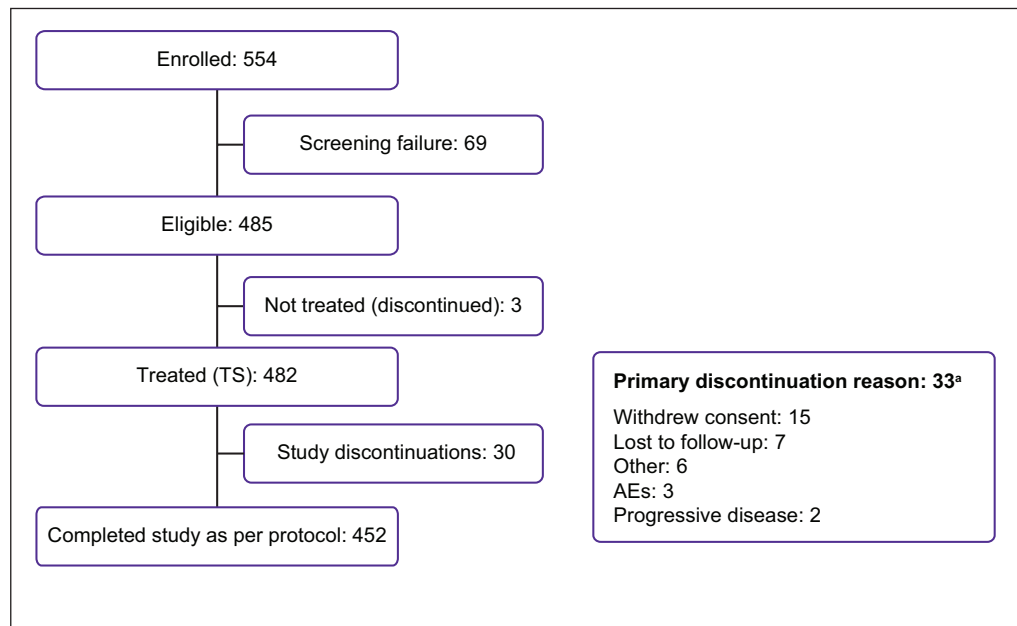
Enrolled: 554

Screening failure: 69

Eligible: 485

Not treated (discontinued): 3

Treated (TS): 482

Study discontinuations: 30

Completed study as per protocol: 452

**Primary discontinuation reason: 33$^{a}$**

Withdrew consent: 15
Lost to follow-up: 7
Other: 6
AEs: 3
Progressive disease: 2